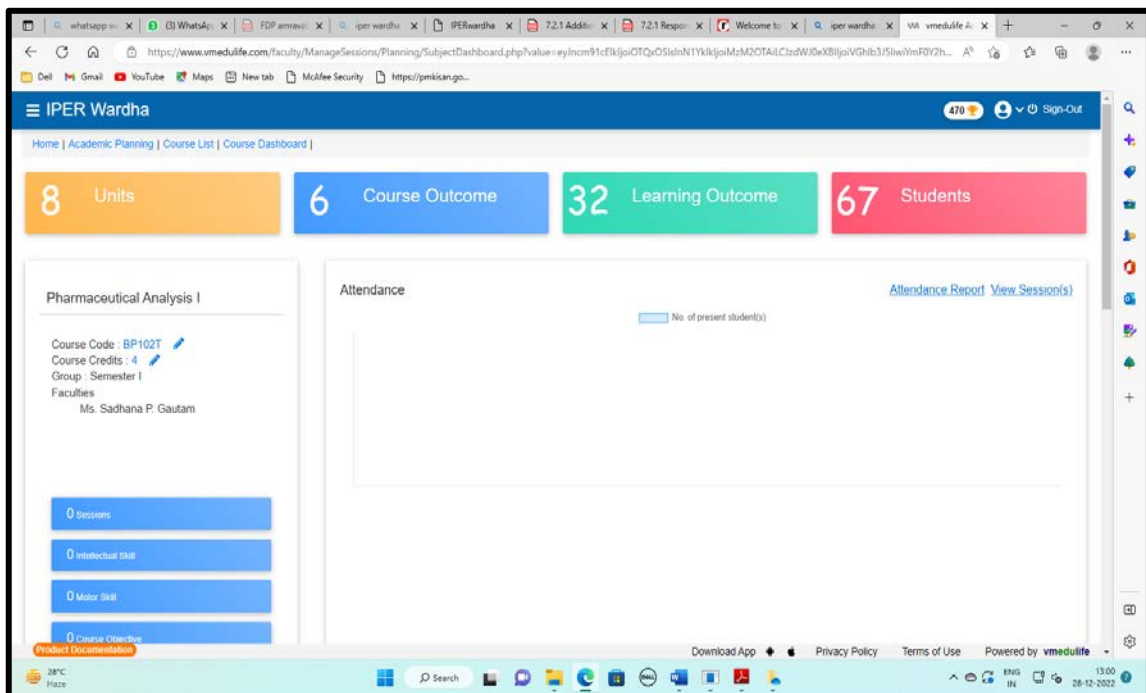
whatsapp w | (3) WhatsAp | FDP amravati | iper wardha | IPERwardha | 7.2.1 Additio | 7.2.1 Respon | Welcome to | iper wardha | vmedulife A

https://www.vmedulife.com/faculty/ManageSessions/Planning/SubjectDashboard.php?value=eyJncm91cElkIjoiOTQxOSIsInN1YklkIjoiMzM2OTAiLCJzdWJ0eXBlIjoiVGhib3JSIiwiYmF0Y2h...

Dell Gmail YouTube Maps New tab McAfee Security https://pmkisan.go...

≡ IPER Wardha

470 Sign-Out

Home | Academic Planning | Course List | Course Dashboard |

8 Units

6 Course Outcome

32 Learning Outcome

67 Students

Pharmaceutical Analysis I

Course Code : BP102T
Course Credits : 4
Group : Semester I
Faculties
Ms. Sadhana P. Gautam

0 Sessions

0 Intellectual Skill

0 Motor Skill

0 Course Objective

Product Documentation

Attendance

Attendance Report View Session(s)

No. of present student(s)

Download App Privacy Policy Terms of Use Powered by vmedulife

28°C Haze

Search

ENG IN 13:00 28-12-2022